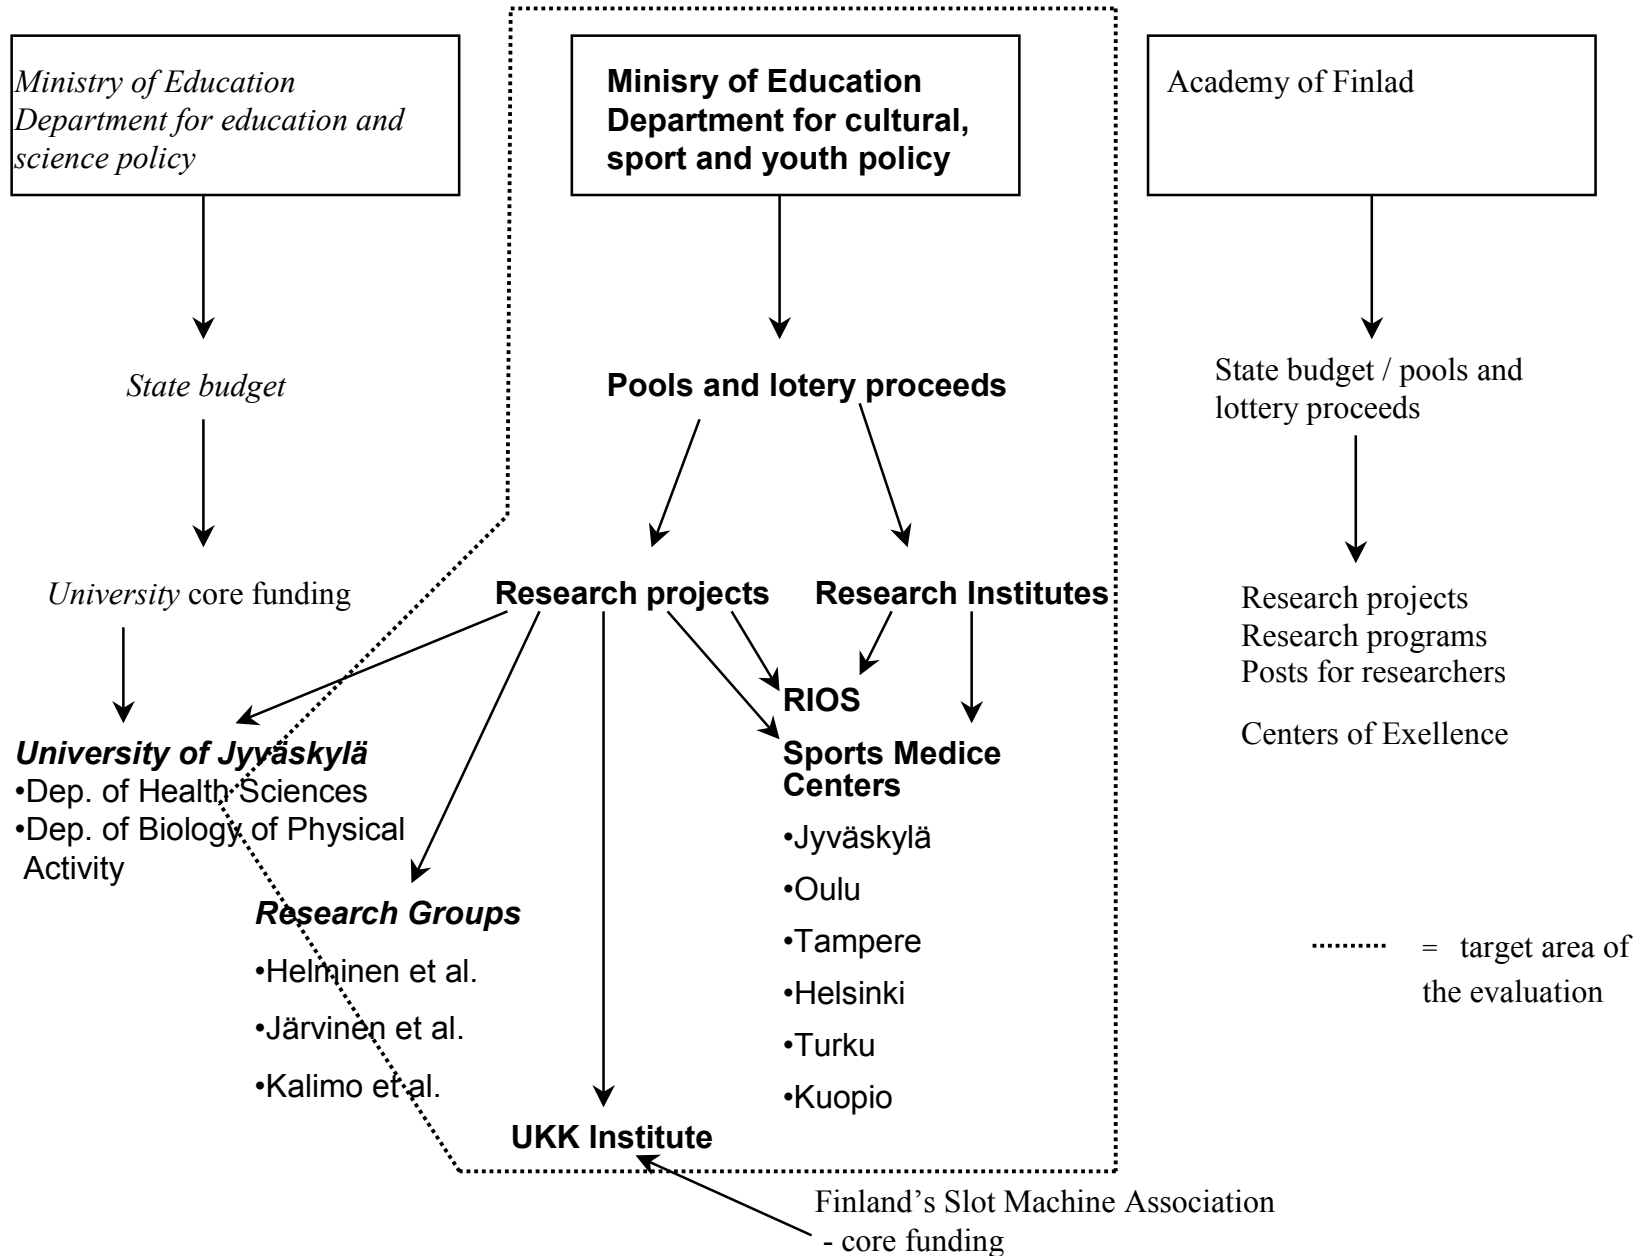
Ministry of Education Department for education and science policy

Minisry of Education Department for cultural, sport and youth policy

Academy of Finlad

State budget

Pools and lotery proceeds

State budget / pools and lottery proceeds

University core funding

Research projects

Research Institutes

Research projects
Research programs
Posts for researchers

Centers of Exellence

RIOS

University of Jyväskylä
•Dep. of Health Sciences
•Dep. of Biology of Physical Activity

Sports Medice Centers
•Jyväskylä
•Oulu
•Tampere
•Helsinki
•Turku
•Kuopio

Research Groups
•Helminen et al.
•Järvinen et al.
•Kalimo et al.

= target area of the evaluation

UKK Institute

Finland's Slot Machine Association - core funding